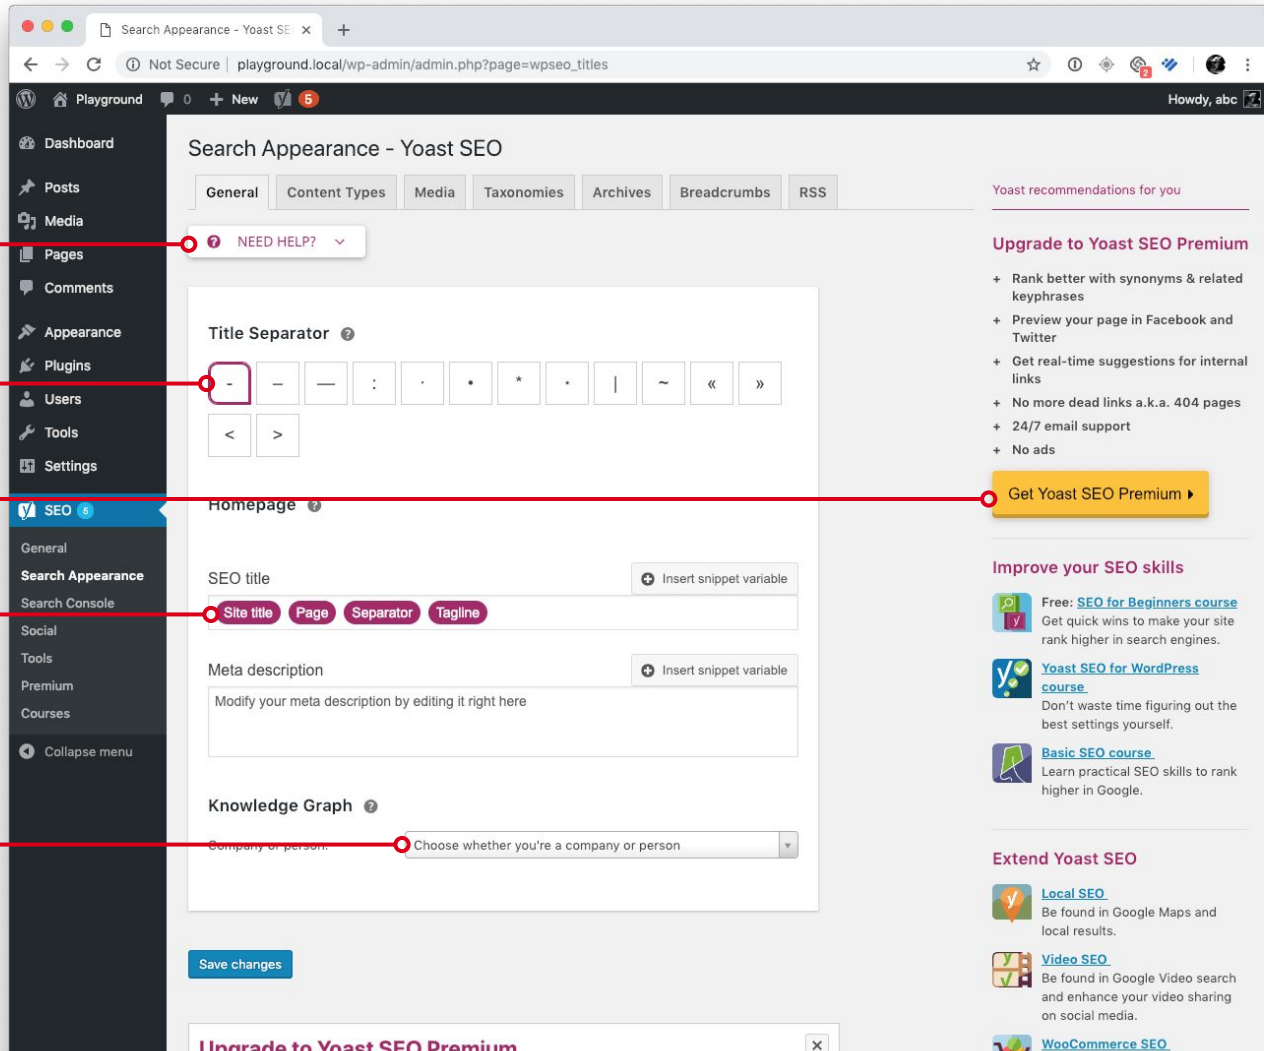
Search Appearance - Yoast SE ×

Not Secure | playground.local/wp-admin/admin.php?page=wpseo_titles

Playground 0 + New 5 Howdy, abc

Dashboard
Posts
Media
Pages
Comments
Appearance
Plugins
Users
Tools
Settings
SEO 5
General
Search Appearance
Search Console
Social
Tools
Premium
Courses
Collapse menu

Search Appearance - Yoast SEO

General | Content Types | Media | Taxonomies | Archives | Breadcrumbs | RSS

NEED HELP?

Title Separator

- – — : · • * ⋆ | ~ « » < >

Homepage

SEO title
Insert snippet variable
Site title Page Separator Tagline

Meta description
Insert snippet variable
Modify your meta description by editing it right here

Knowledge Graph

Company or person:
Choose whether you're a company or person

Save changes

Upgrade to Yoast SEO Premium

Yoast recommendations for you

Upgrade to Yoast SEO Premium

+ Rank better with synonyms & related keyphrases
+ Preview your page in Facebook and Twitter
+ Get real-time suggestions for internal links
+ No more dead links a.k.a. 404 pages
+ 24/7 email support
+ No ads

Get Yoast SEO Premium ▸

Improve your SEO skills

Free: SEO for Beginners course
Get quick wins to make your site rank higher in search engines.

Yoast SEO for WordPress course
Don't waste time figuring out the best settings yourself.

Basic SEO course
Learn practical SEO skills to rank higher in Google.

Extend Yoast SEO

Local SEO
Be found in Google Maps and local results.

Video SEO
Be found in Google Video search and enhance your video sharing on social media.

WooCommerce SEO